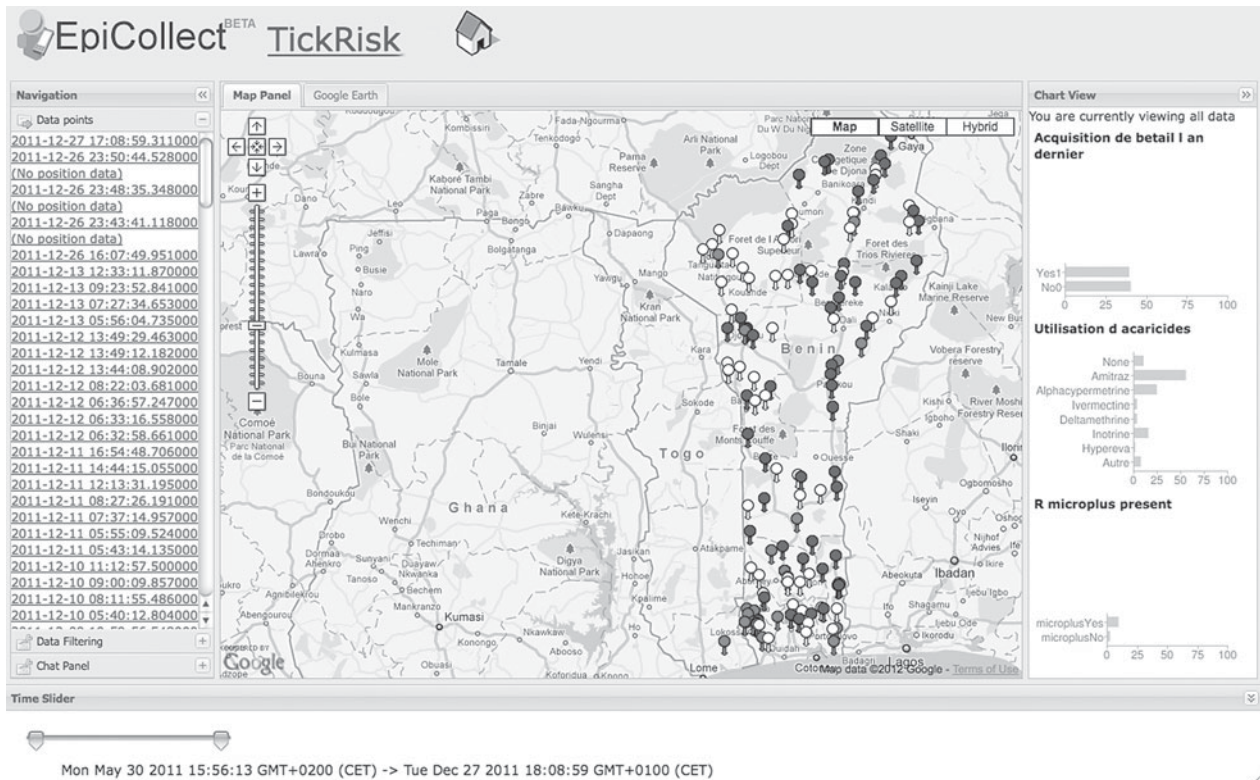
EpiCollect$^{BETA}$ TickRisk

Navigation

Data points

2011-12-27 17:08:59.311000
2011-12-26 23:50:44.528000
(No position data)
2011-12-26 23:48:35.348000
(No position data)
2011-12-26 23:43:41.118000
(No position data)
2011-12-26 16:07:49.951000
2011-12-13 12:33:11.870000
2011-12-13 09:23:52.841000
2011-12-13 07:27:34.653000
2011-12-13 05:56:04.735000
2011-12-12 13:49:29.463000
2011-12-12 13:49:12.182000
2011-12-12 13:44:08.902000
2011-12-12 08:22:03.681000
2011-12-12 06:36:57.247000
2011-12-12 06:33:16.558000
2011-12-12 06:32:58.661000
2011-12-11 16:54:48.706000
2011-12-11 14:44:15.055000
2011-12-11 12:13:31.195000
2011-12-11 08:27:26.191000
2011-12-11 07:37:14.957000
2011-12-11 05:55:09.524000
2011-12-11 05:43:14.135000
2011-12-10 11:12:57.500000
2011-12-10 09:00:09.857000
2011-12-10 08:11:55.486000
2011-12-10 05:40:12.804000

Data Filtering

Chat Panel

Map Panel | Google Earth

Map | Satellite | Hybrid

Fada-Ngourma, Kombissin, Tenkodogo, Arli National Park, Pama Reserve, Logobou Dept, Zone Cynegetique de Djona, Gaya, Kaboré Tambi National Park, Sangha Dept, Banikoara, Kandi, Zabre, Bawku, Jeffisi, Bolgatanga, Dapaong, Foret de l'Alibori Superieur, Foret des Trois Rivieres, Ping, Lawra, Busie, Naro, Tanguieta, Natitingou, Kouande, Yawgu, Mango, Kran National Park, Kainji Lake Marine Reserve, Bembereke, Nikki, New Bus, Kulmasa, Mole National Park, Tamale, Yendi, Kara, Benin, Vobera Forestry reserve, Bouna, Sawla, Parakou, Bole, Sokode, Kishi, River Moshi Forestry Reserve, Binjai, Wulensi, Igboho, Comoé National Park, Parc National de la Comoé, Bui National Park, Foret des Monts Kouffe, Shaki, Ilorin, Togo, Ouesse, Ogbomosho, Bondoukou, Ghana, Kete-Krachi, Iseyin, Oyo, Oshog, Wenchi, Techiman, Nihof Advies, Dormaa Ahenkro, Sunyani, Duayaw Nkwanka, Atakpame, Jasikan, Digya National Park, Hohoe, Abeokuta, Ibadan, Tanoso, Bechem, Abomey, Ikire, Agnibilekrou, Kpalime, Ijebu Igbo, Abengourou, Mankranzo, Kumasi, Shagamu, Ifo, Ijebu Ode, Nkawkaw, Konongo, Abooso, Lokossa, Ouidah, Ikorodu, Obuasi, Lome, Koforidua, Cotonou, Badagri, Lagos

Google

Map data ©2012 Google - Terms of Use

Chart View

You are currently viewing all data

Acquisition de betail l an dernier

Yes1
No0
0 25 50 75 100

Utilisation d acaricides

None
Amitraz
Alphacypermetrine
Ivermectine
Deltamethrine
Inotrine
Hypereva
Autre
0 25 50 75 100

R microplus present

microplusYes
microplusNo
0 25 50 75 100

Time Slider

Mon May 30 2011 15:56:13 GMT+0200 (CET) -> Tue Dec 27 2011 18:08:59 GMT+0100 (CET)